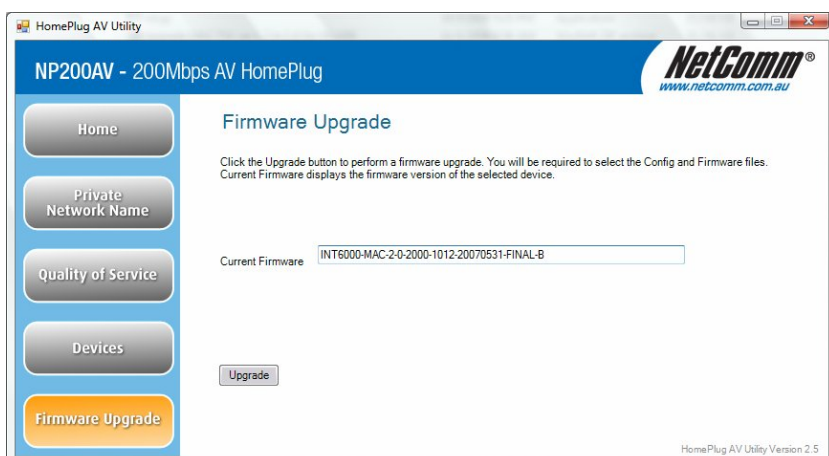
HomePlug AV Utility

NP200AV - 200Mbps AV HomePlug

NetComm®
www.netcomm.com.au

Home

Private Network Name

Quality of Service

Devices

Firmware Upgrade

Firmware Upgrade

Click the Upgrade button to perform a firmware upgrade. You will be required to select the Config and Firmware files. Current Firmware displays the firmware version of the selected device.

Current Firmware INT6000-MAC-2-0-2000-1012-20070531-FINAL-B

Upgrade

HomePlug AV Utility Version 2.5